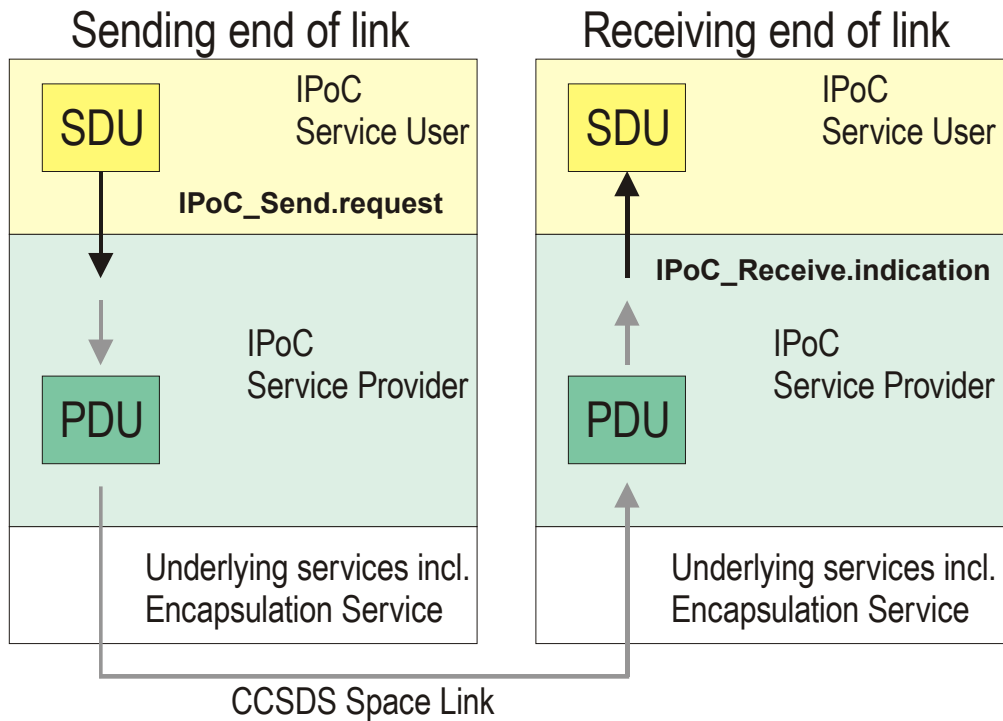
Sending end of link

SDU

IPoC
Service User

IPoC_Send.request

IPoC
Service Provider

PDU

Underlying services incl.
Encapsulation Service

Receiving end of link

SDU

IPoC
Service User

IPoC_Receive.indication

IPoC
Service Provider

PDU

Underlying services incl.
Encapsulation Service

CCSDS Space Link